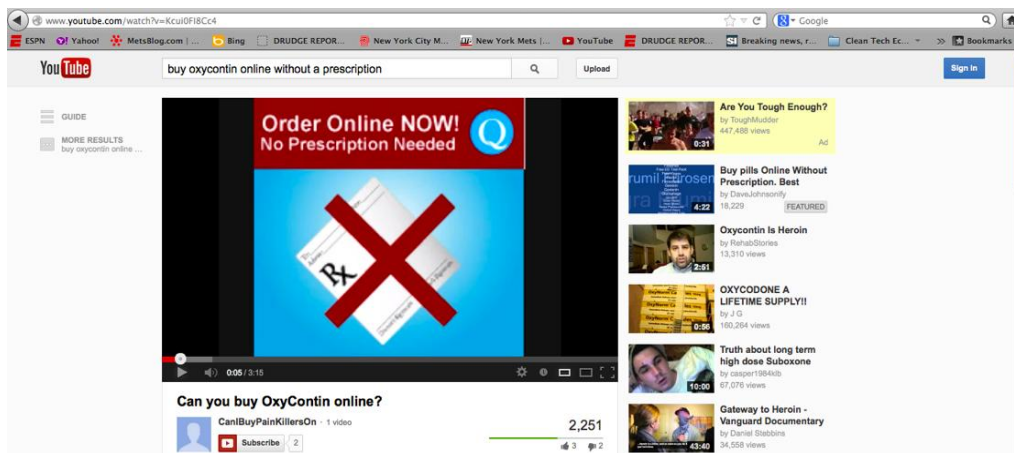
www.youtube.com/watch?v=Kcui0FI8Cc4

Google

ESPN Yahoo! MetsBlog.com | ... Bing DRUDGE REPOR... New York City M... New York Mets | ... YouTube DRUDGE REPOR... Breaking news, r... Clean Tech Ec... Bookmarks

YouTube

buy oxycontin online without a prescription

Upload

Sign in

GUIDE

MORE RESULTS
buy oxycontin online ...

Order Online NOW!
No Prescription Needed

Rx

0:05 / 3:15

Can you buy OxyContin online?

CanIBuyPainKillersOn · 1 video

Subscribe 2

2,251

3 2

Are You Tough Enough?
by ToughMudder
447,488 views
0:31
Ad

Buy pills Online Without Prescription. Best
by DaveJohnsonify
18,229
4:22
FEATURED

Oxycontin Is Heroin
by RehabStories
13,310 views
2:51

OXYCODONE A LIFETIME SUPPLY!!
by J G
160,264 views
0:56

Truth about long term high dose Suboxone
by casper1984klb
67,076 views
10:00

Gateway to Heroin - Vanguard Documentary
by Daniel Stabbins
34,558 views
43:40